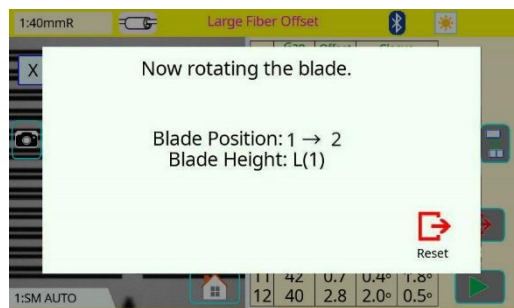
1:40mmR

Large Fiber Offset

X

Gap | Offset | Cleave

Now rotating the blade.

Blade Position: 1 → 2
Blade Height: L(1)

Reset

| 11 | 42 | 0.7 | 0.4° | 1.8° |
|---|---|---|---|---|
| 12 | 40 | 2.8 | 2.0° | 0.5° |

1:SM AUTO